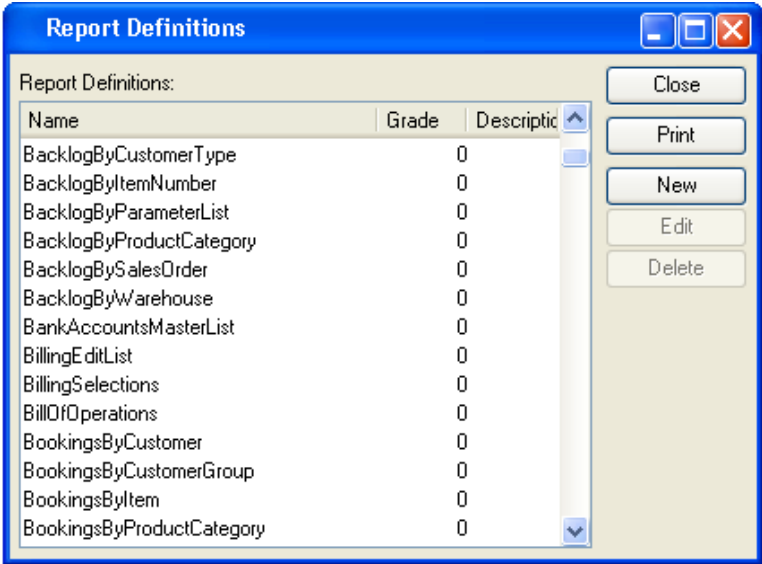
Report Definitions

Report Definitions:

| Name | Grade | Descriptic |
|---|---|---|
| BacklogByCustomerType | 0 | |
| BacklogByItemNumber | 0 | |
| BacklogByParameterList | 0 | |
| BacklogByProductCategory | 0 | |
| BacklogBySalesOrder | 0 | |
| BacklogByWarehouse | 0 | |
| BankAccountsMasterList | 0 | |
| BillingEditList | 0 | |
| BillingSelections | 0 | |
| BillOfOperations | 0 | |
| BookingsByCustomer | 0 | |
| BookingsByCustomerGroup | 0 | |
| BookingsByItem | 0 | |
| BookingsByProductCategory | 0 | |

Close
Print
New
Edit
Delete